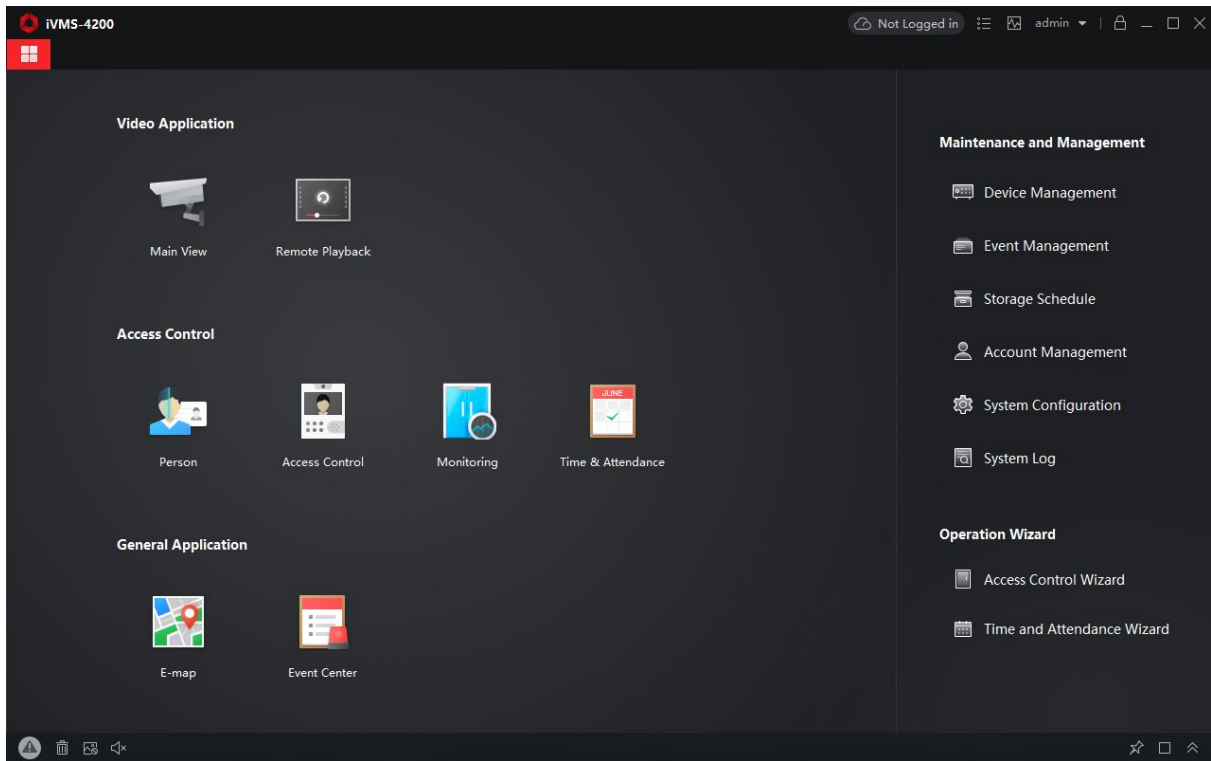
iVMS-4200

Not Logged in admin

Video Application

Main View

Remote Playback

Access Control

Person

Access Control

Monitoring

JUNE

Time & Attendance

General Application

E-map

Event Center

Maintenance and Management

Device Management

Event Management

Storage Schedule

Account Management

System Configuration

System Log

Operation Wizard

Access Control Wizard

Time and Attendance Wizard